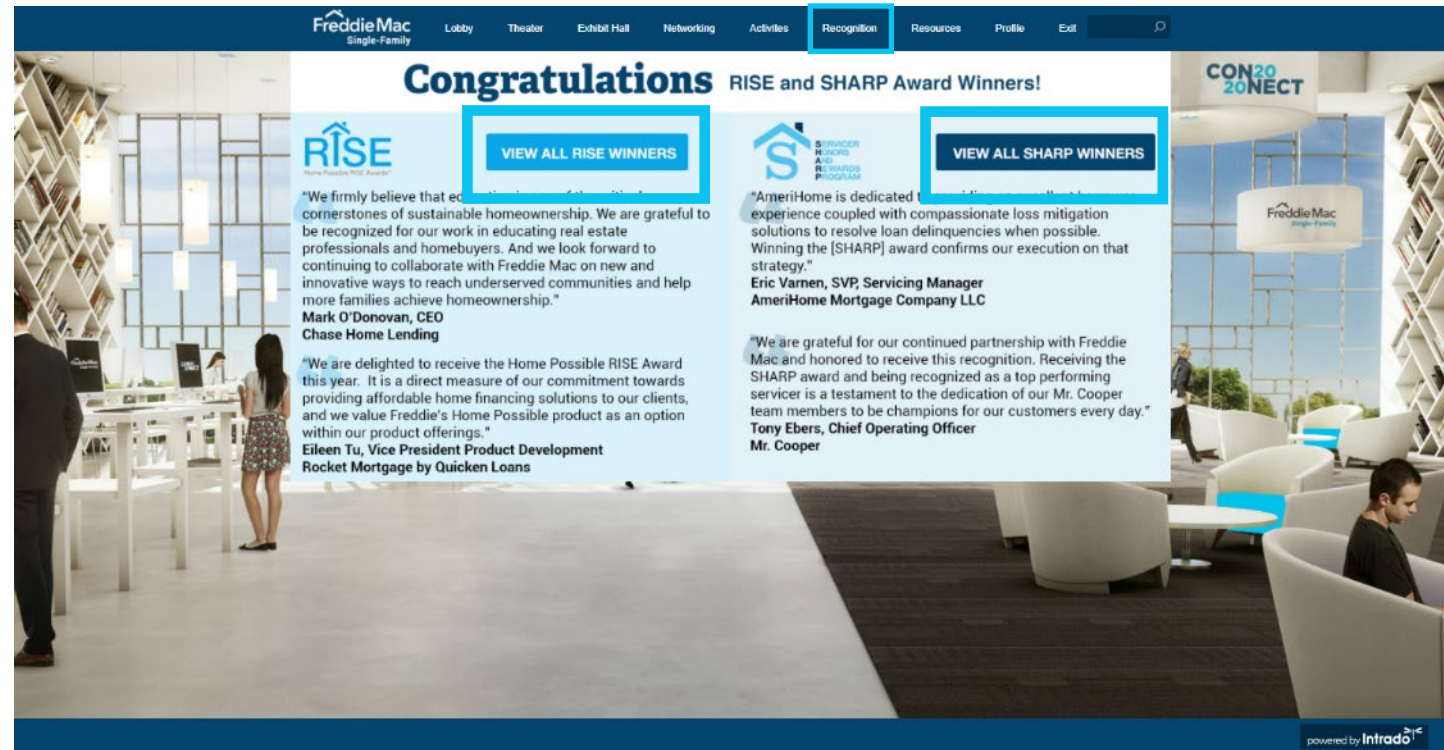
FreddieMac Single-Family

Lobby Theater Exhibit Hall Networking Activites Recognition Resources Profile Exit

CON20 20NECT

Congratulations RISE and SHARP Award Winners!

RISE Home Possible RISE Awards

VIEW ALL RISE WINNERS

"We firmly believe that e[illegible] cornerstones of sustainable homeownership. We are grateful to be recognized for our work in educating real estate professionals and homebuyers. And we look forward to continuing to collaborate with Freddie Mac on new and innovative ways to reach underserved communities and help more families achieve homeownership."
Mark O'Donovan, CEO
Chase Home Lending

"We are delighted to receive the Home Possible RISE Award this year. It is a direct measure of our commitment towards providing affordable home financing solutions to our clients, and we value Freddie's Home Possible product as an option within our product offerings."
Eileen Tu, Vice President Product Development
Rocket Mortgage by Quicken Loans

SERVICER HONORS AND REWARDS PROGRAM

VIEW ALL SHARP WINNERS

"AmeriHome is dedicated t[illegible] experience coupled with compassionate loss mitigation solutions to resolve loan delinquencies when possible. Winning the [SHARP] award confirms our execution on that strategy."
Eric Varnen, SVP, Servicing Manager
AmeriHome Mortgage Company LLC

"We are grateful for our continued partnership with Freddie Mac and honored to receive this recognition. Receiving the SHARP award and being recognized as a top performing servicer is a testament to the dedication of our Mr. Cooper team members to be champions for our customers every day."
Tony Ebers, Chief Operating Officer
Mr. Cooper

FreddieMac Single-Family

powered by Intrado